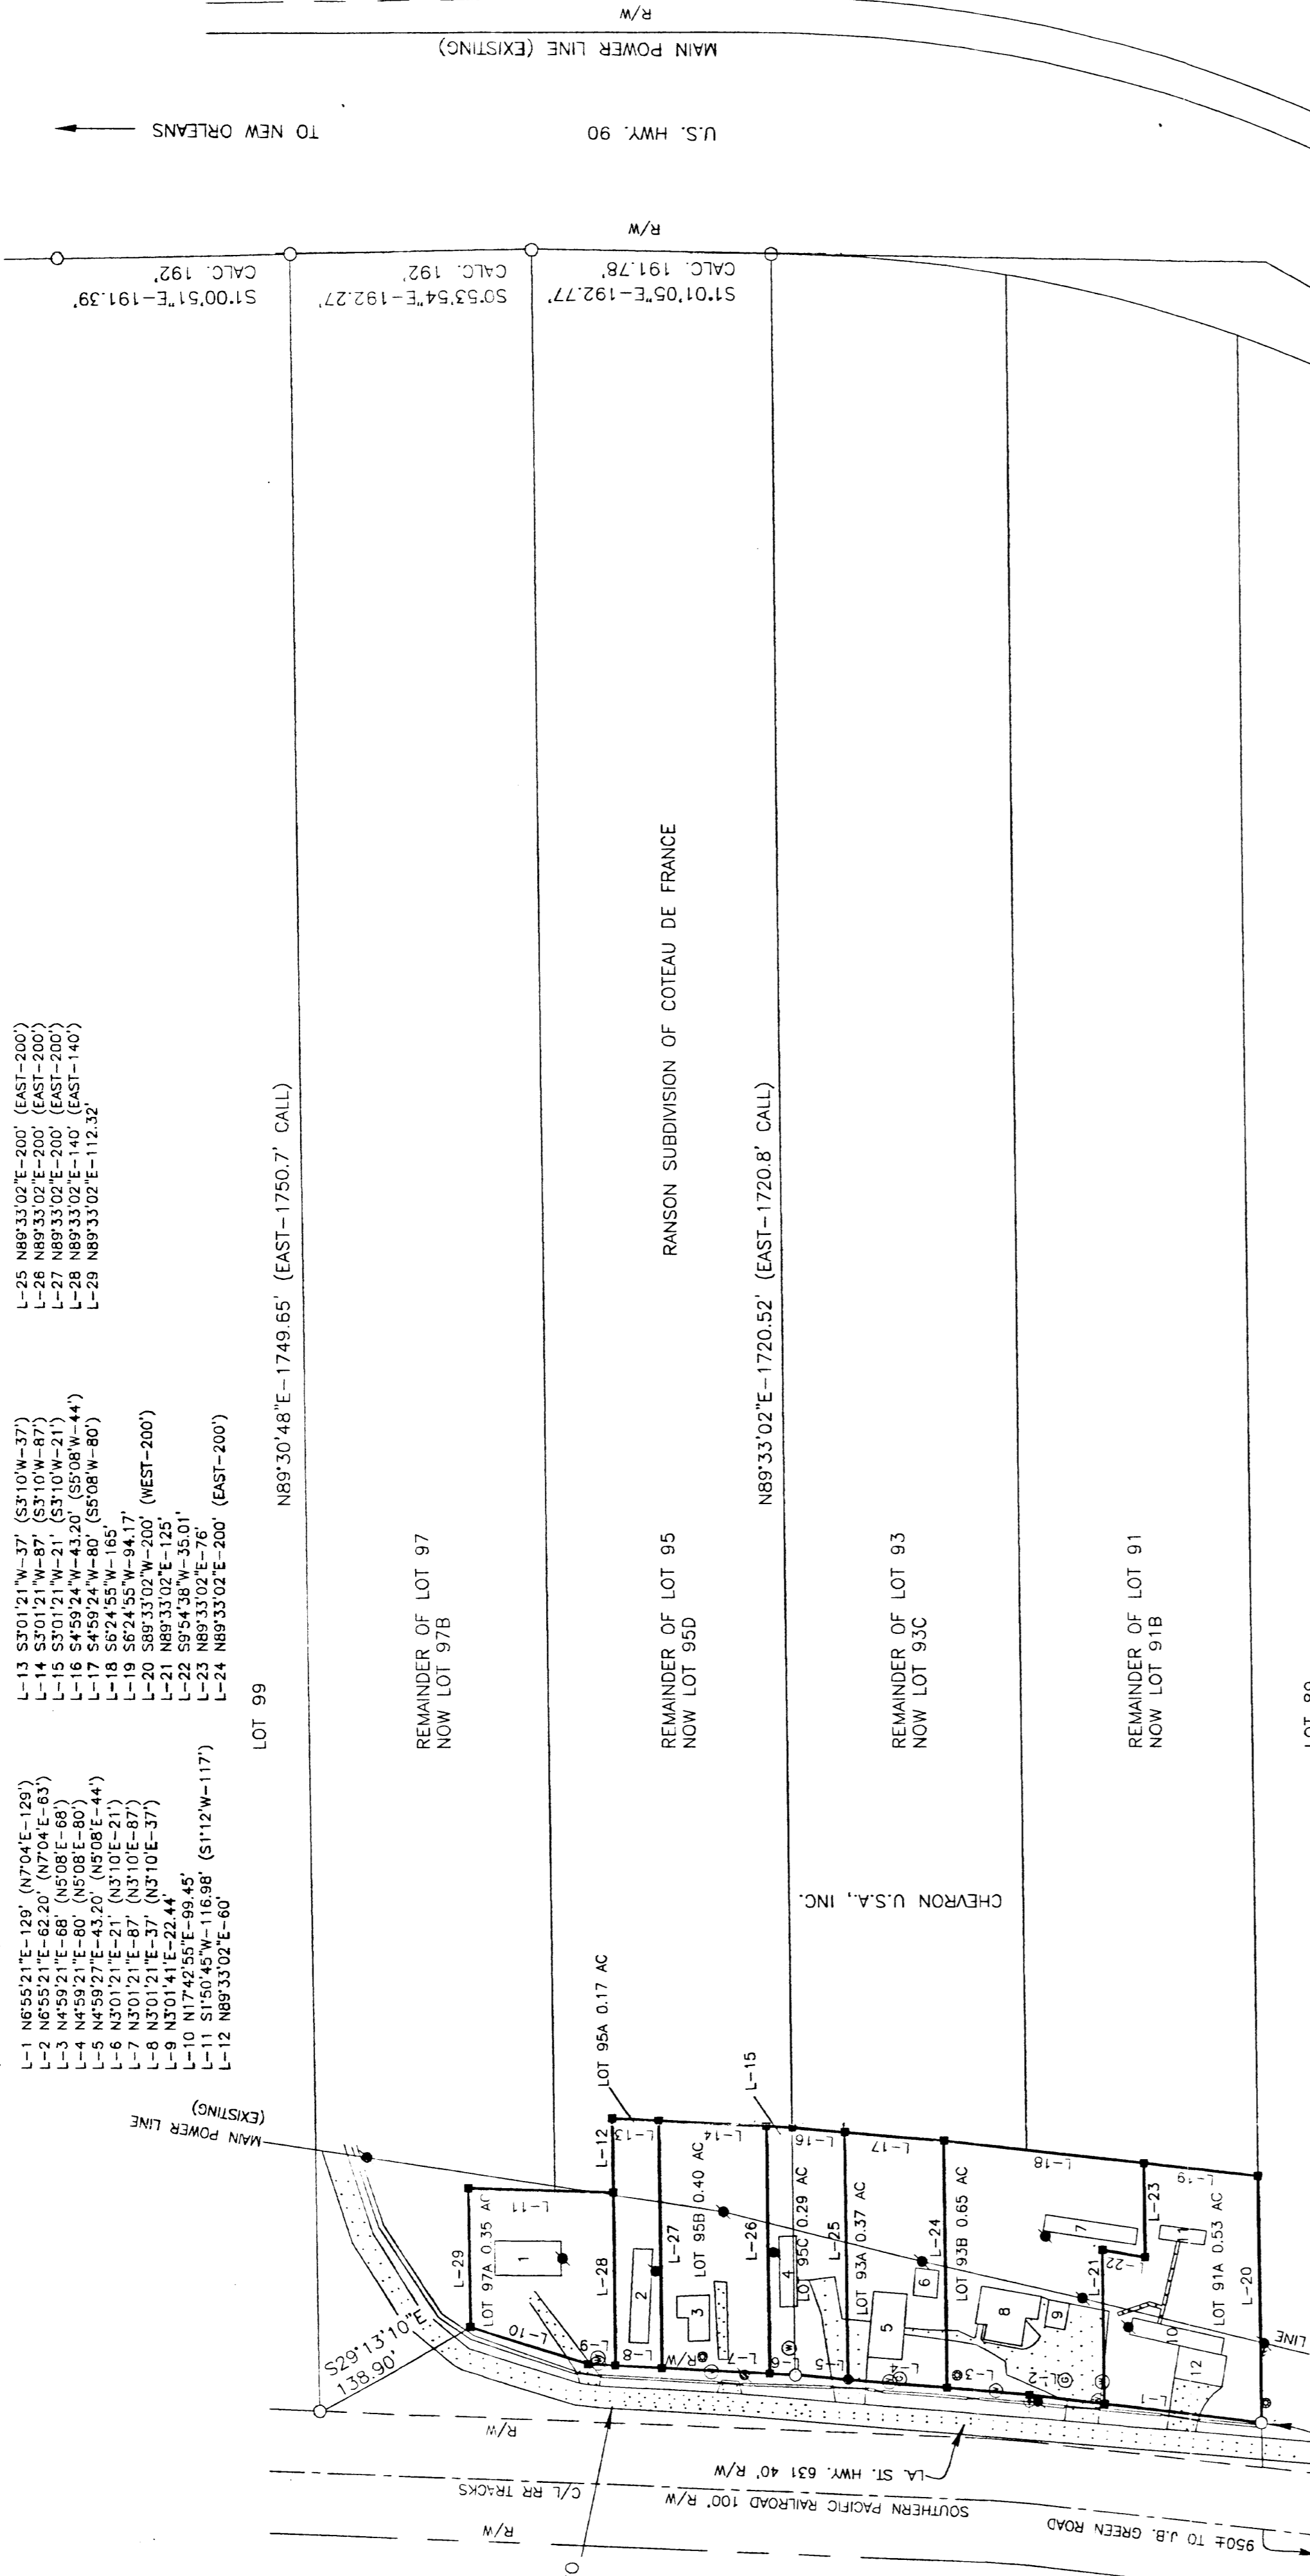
R/W
MAIN POWER LINE (EXISTING)
TO NEW ORLEANS
U.S. HWY. 90
R/W
CALC. 192'
S1°00'51"E-191.39'
CALC. 192'
S0°53'54"E-192.27'
CALC. 191.78'
S1°01'05"E-192.77'

L-1 N6°55'21"E-129' (N7°04'E-129')
L-2 N6°55'21"E-62.20' (N7°04'E-63')
L-3 N4°59'21"E-68' (N5°08'E-68')
L-4 N4°59'21"E-80' (N5°08'E-80')
L-5 N4°59'27"E-43.20' (N5°08'E-44')
L-6 N3°01'21"E-21' (N3°10'E-21')
L-7 N3°01'21"E-87' (N3°10'E-87')
L-8 N3°01'21"E-37' (N3°10'E-37')
L-9 N3°01'41"E-22.44'
L-10 N17°42'55"E-99.45'
L-11 S1°50'45"W-116.98' (S1°12'W-117')
L-12 N89°33'02"E-60'

L-13 S3°01'21"W-37' (S3°10'W-37')
L-14 S3°01'21"W-87' (S3°10'W-87')
L-15 S3°01'21"W-21' (S3°10'W-21')
L-16 S4°59'24"W-43.20' (S5°08'W-44')
L-17 S4°59'24"W-80' (S5°08'W-80')
L-18 S6°24'55"W-165'
L-19 S6°24'55"W-94.17'
L-20 S89°33'02"W-200' (WEST-200')
L-21 N89°33'02"E-125'
L-22 S9°54'38"W-35.01'
L-23 N89°33'02"E-76'
L-24 N89°33'02"E-200' (EAST-200')

L-25 N89°33'02"E-200' (EAST-200')
L-26 N89°33'02"E-200' (EAST-200')
L-27 N89°33'02"E-200' (EAST-200')
L-28 N89°33'02"E-140' (EAST-140')
L-29 N89°33'02"E-112.32'

LOT 99
N89°30'48"E-1749.65' (EAST-1750.7' CALL)
REMAINDER OF LOT 97
NOW LOT 97B
RANSON SUBDIVISION OF COTEAU DE FRANCE
REMAINDER OF LOT 95
NOW LOT 95D
N89°33'02"E-1720.52' (EAST-1720.8' CALL)
REMAINDER OF LOT 93
NOW LOT 93C
REMAINDER OF LOT 91
NOW LOT 91B
LOT 89
CHEVRON U.S.A., INC.
MAIN POWER LINE (EXISTING)
LOT 95A 0.17 AC
L-15
LOT 97A 0.35 AC
LOT 95B 0.40 AC
LOT 95C 0.29 AC
LOT 93A 0.37 AC
LOT 93B 0.65 AC
LOT 91A 0.53 AC
L-1 L-2 L-3 L-4 L-5 L-6 L-7 L-8 L-9 L-10 L-11 L-12 L-13 L-14 L-16 L-17 L-18 L-19 L-20 L-21 L-22 L-23 L-24 L-25 L-26 L-27 L-28 L-29
1 2 3 4 5 6 7 8 9 10 11 12
R/W
S29°13'10"E
138.90'
LINE
R/W
LA. ST. HWY. 631 40' R/W
C/L RR TRACKS
SOUTHERN PACIFIC RAILROAD 100' R/W
R/W
950± TO J.B. GREEN ROAD